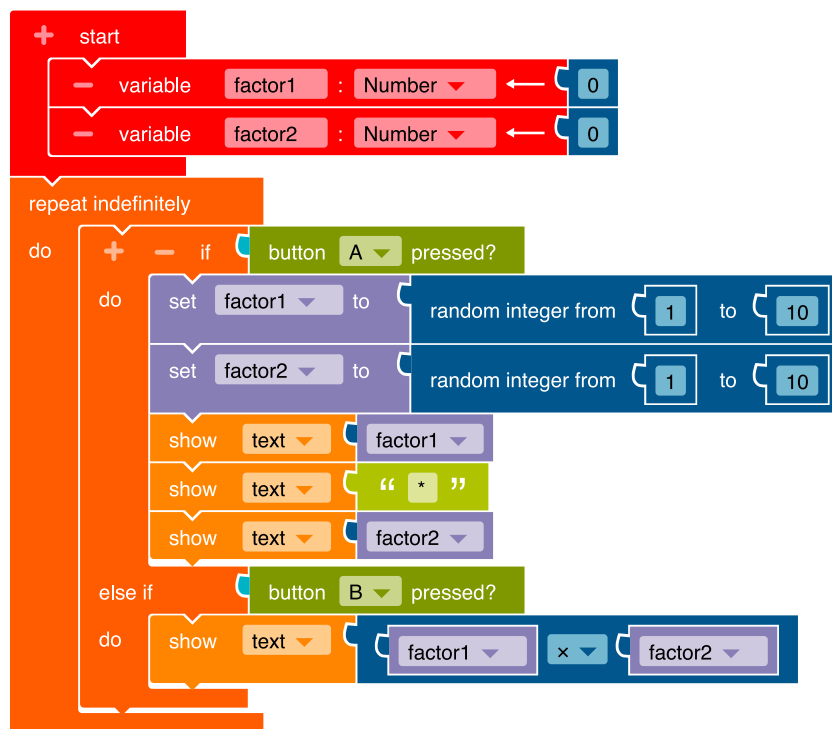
+ start
− variable factor1 : Number ← 0
− variable factor2 : Number ← 0
repeat indefinitely
do + − if button A pressed?
do set factor1 to random integer from 1 to 10
set factor2 to random integer from 1 to 10
show text factor1
show text “ * ”
show text factor2
else if button B pressed?
do show text factor1 × factor2